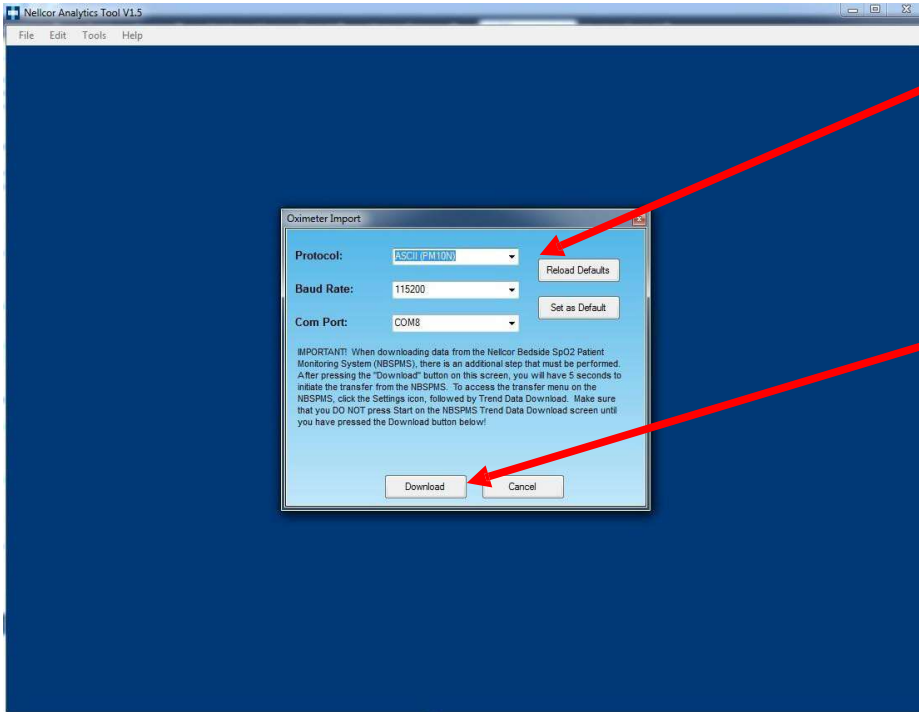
Nellcor Analytics Tool V1.5

File Edit Tools Help

Oximeter Import

Protocol: ASCII (PM10N)

Reload Defaults

Baud Rate: 115200

Set as Default

Com Port: COM8

IMPORTANT! When downloading data from the Nellcor Bedside SpO2 Patient Monitoring System (NBSPMS), there is an additional step that must be performed. After pressing the "Download" button on this screen, you will have 5 seconds to initiate the transfer from the NBSPMS. To access the transfer menu on the NBSPMS, click the Settings icon, followed by Trend Data Download. Make sure that you DO NOT press Start on the NBSPMS Trend Data Download screen until you have pressed the Download button below!

Download Cancel